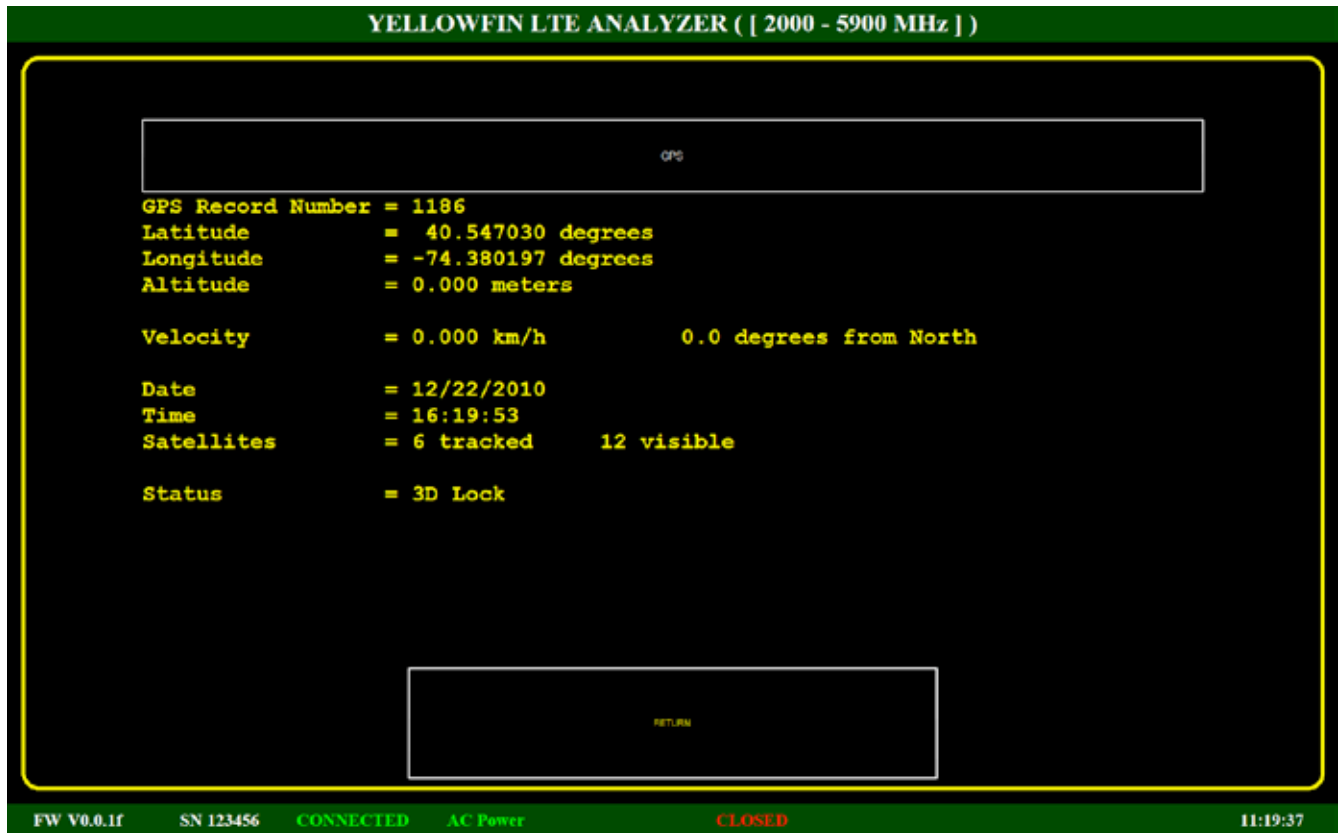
YELLOWFIN LTE ANALYZER ( [ 2000 - 5900 MHz ] )

GPS

GPS Record Number = 1186
Latitude = 40.547030 degrees
Longitude = -74.380197 degrees
Altitude = 0.000 meters

Velocity = 0.000 km/h 0.0 degrees from North

Date = 12/22/2010
Time = 16:19:53
Satellites = 6 tracked 12 visible

Status = 3D Lock

RETURN

FW V0.0.1f SN 123456 CONNECTED AC Power CLOSED 11:19:37